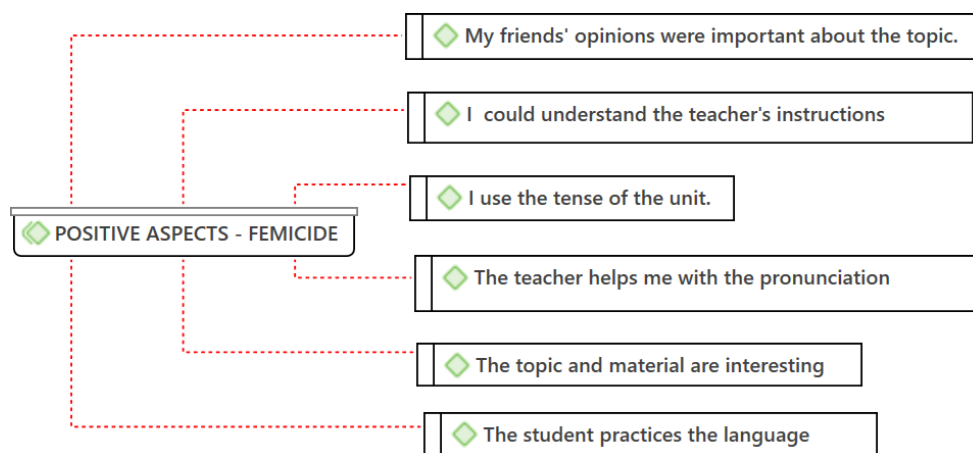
POSITIVE ASPECTS - FEMICIDE

My friends' opinions were important about the topic.

I could understand the teacher's instructions

I use the tense of the unit.

The teacher helps me with the pronunciation

The topic and material are interesting

The student practices the language